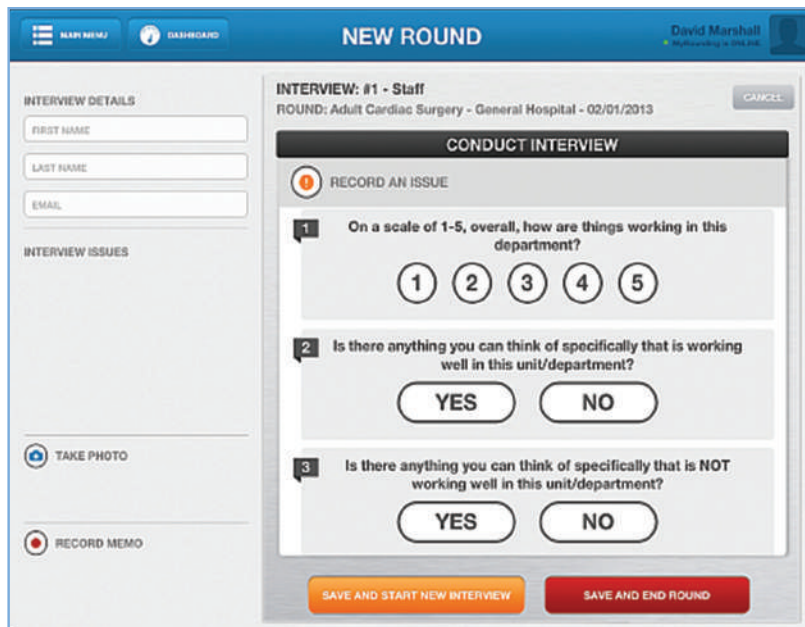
MAIN MENU DASHBOARD

NEW ROUND

David Marshall
MyRounding is ONLINE

INTERVIEW DETAILS

FIRST NAME

LAST NAME

EMAIL

INTERVIEW ISSUES

TAKE PHOTO

RECORD MEMO

INTERVIEW: #1 - Staff
ROUND: Adult Cardiac Surgery - General Hospital - 02/01/2013

CANCEL

CONDUCT INTERVIEW

RECORD AN ISSUE

1 On a scale of 1-5, overall, how are things working in this department?

1 2 3 4 5

2 Is there anything you can think of specifically that is working well in this unit/department?

YES NO

3 Is there anything you can think of specifically that is NOT working well in this unit/department?

YES NO

SAVE AND START NEW INTERVIEW

SAVE AND END ROUND